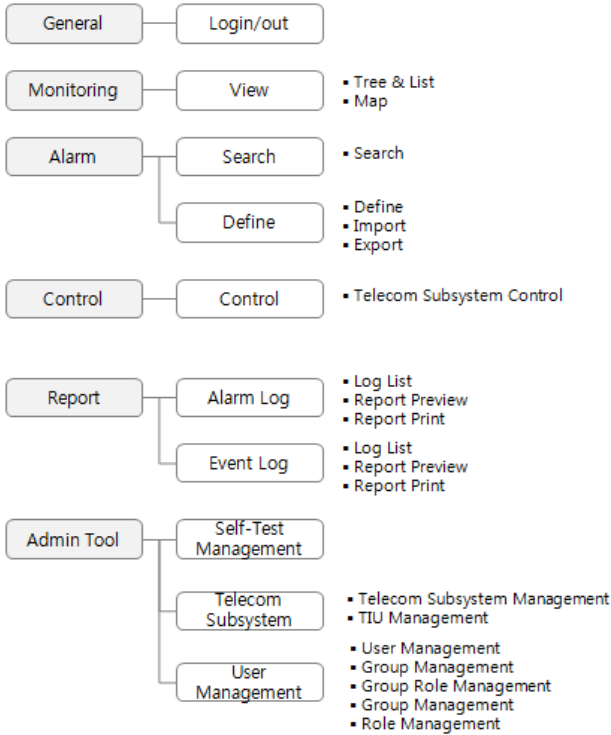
General

Login/out

Monitoring

View

▪ Tree & List
▪ Map

Alarm

Search

▪ Search

Define

▪ Define
▪ Import
▪ Export

Control

Control

▪ Telecom Subsystem Control

Report

Alarm Log

▪ Log List
▪ Report Preview
▪ Report Print

Event Log

▪ Log List
▪ Report Preview
▪ Report Print

Admin Tool

Self-Test Management

Telecom Subsystem

▪ Telecom Subsystem Management
▪ TIU Management

User Management

▪ User Management
▪ Group Management
▪ Group Role Management
▪ Group Management
▪ Role Management